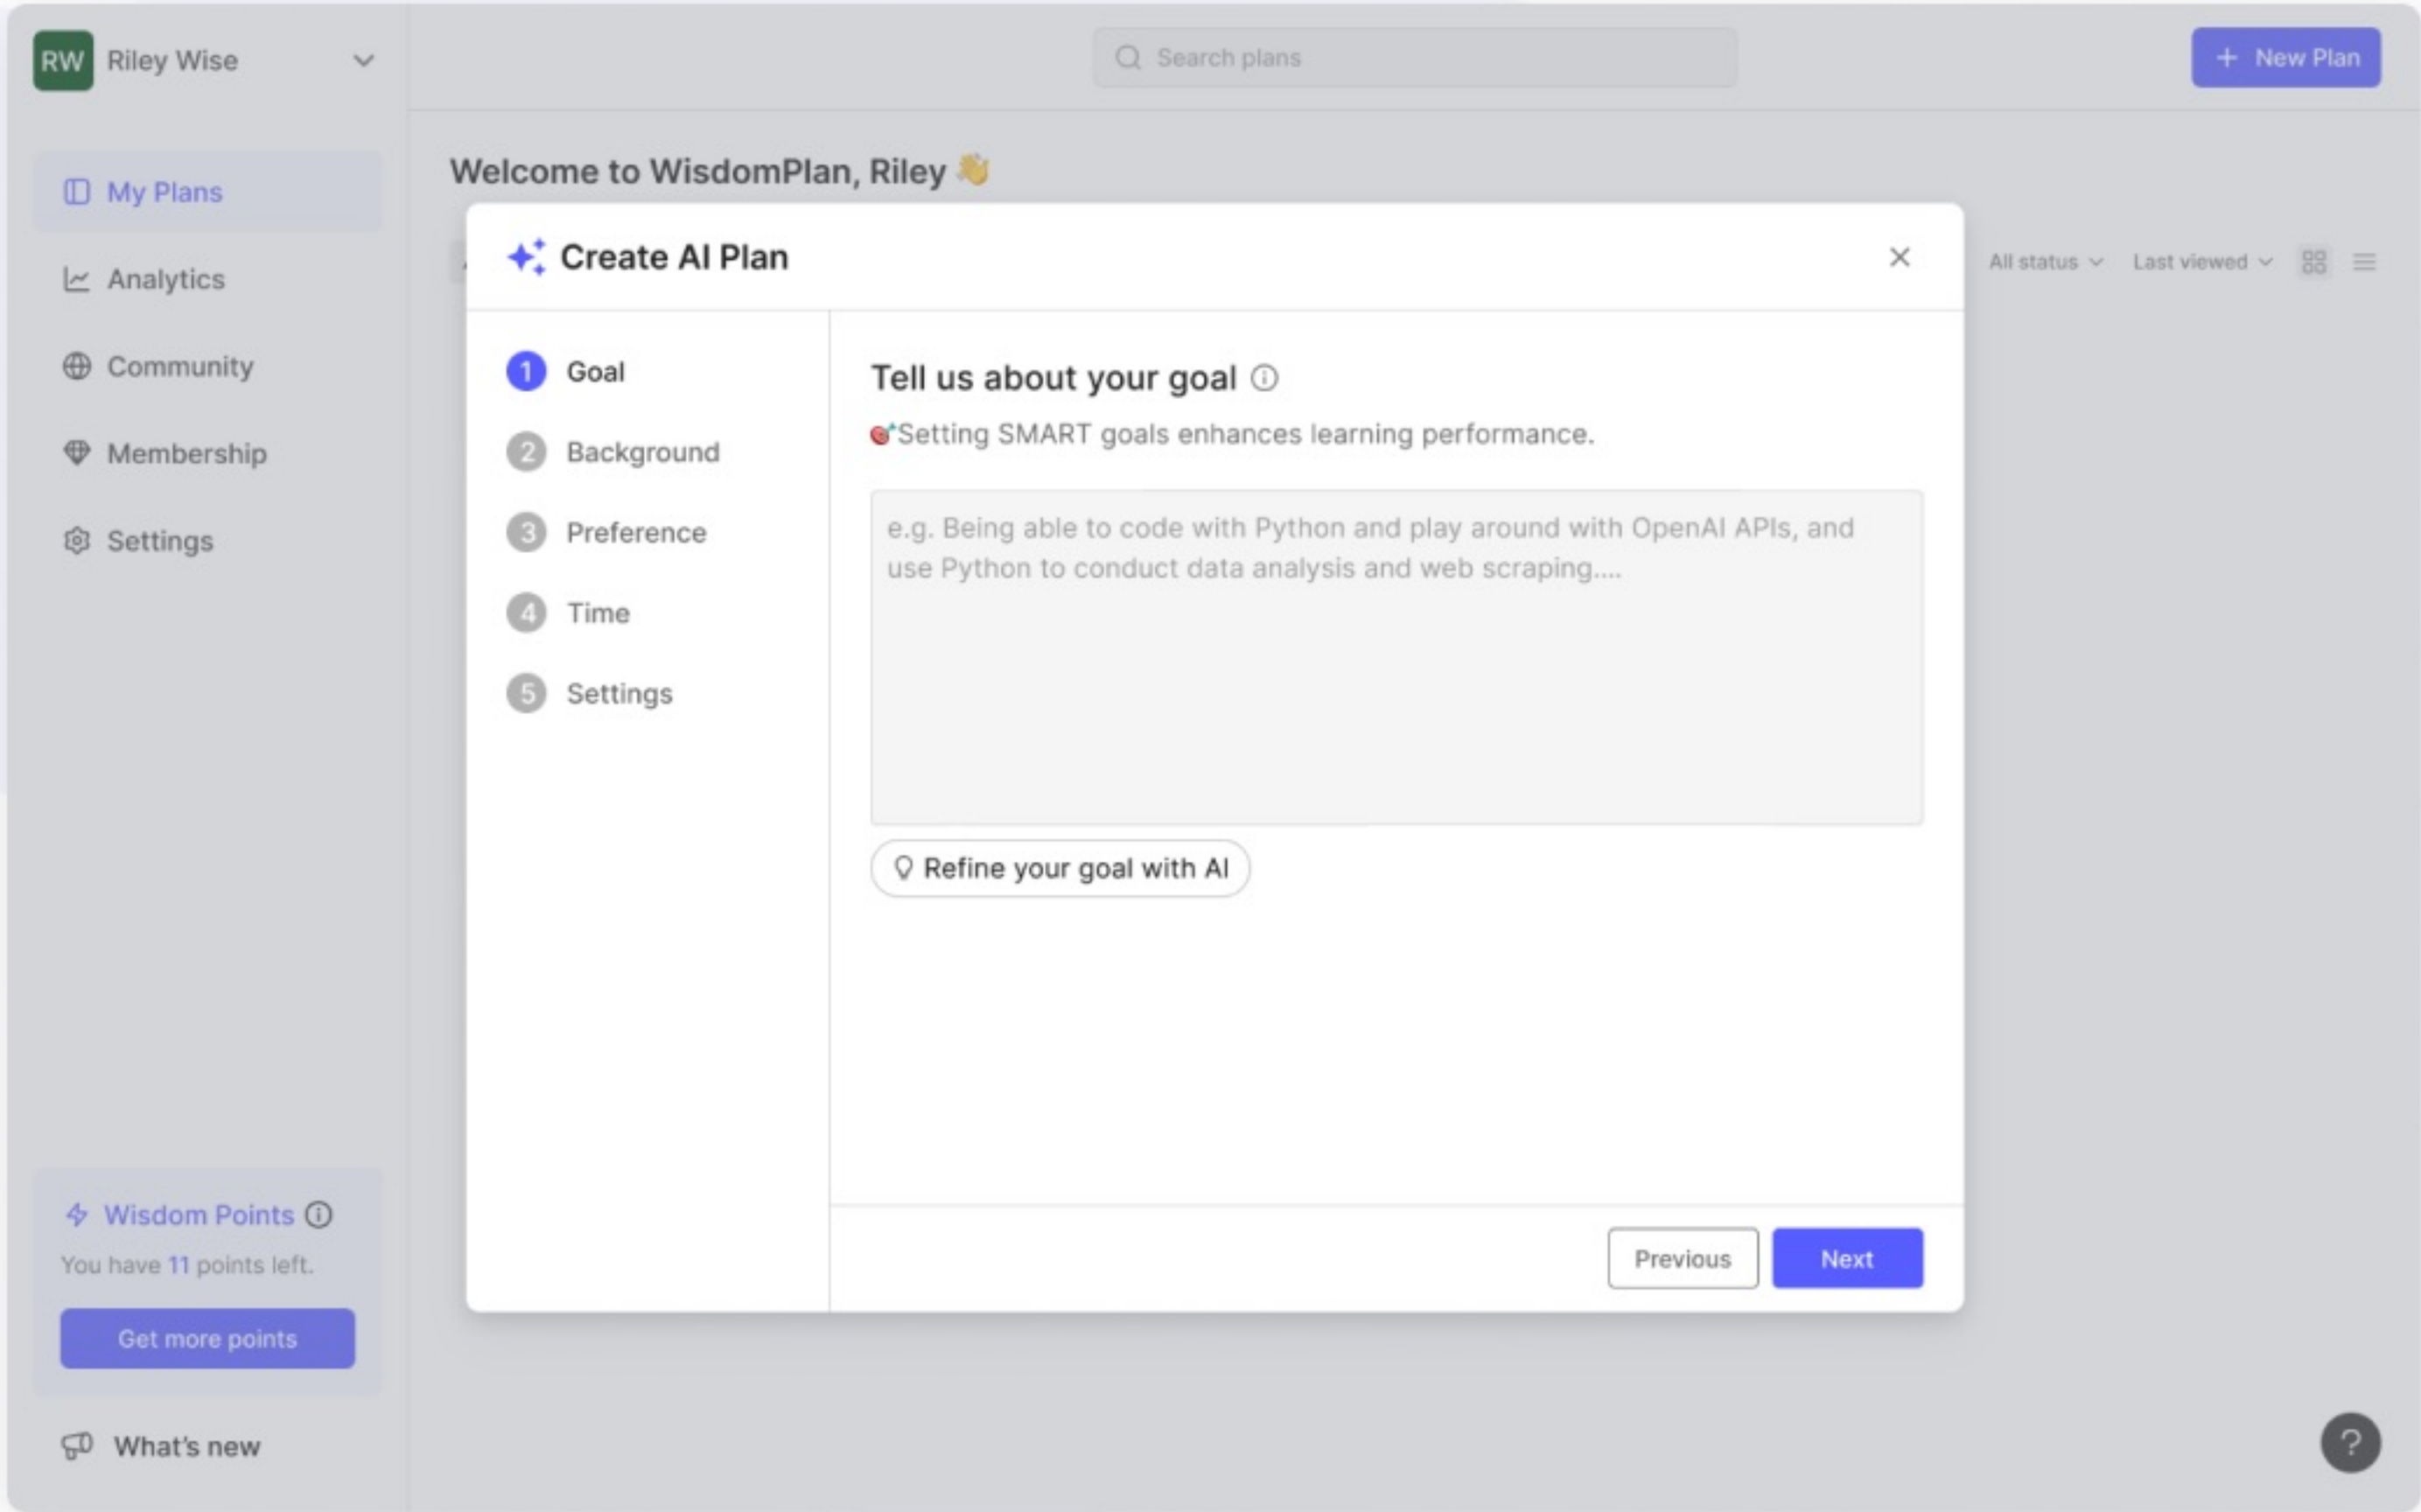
RW Riley Wise

Search plans

+ New Plan

My Plans

Analytics

Community

Membership

Settings

Welcome to WisdomPlan, Riley 👋

All status

Last viewed

Create AI Plan

1 Goal

2 Background

3 Preference

4 Time

5 Settings

Tell us about your goal

🎯Setting SMART goals enhances learning performance.

e.g. Being able to code with Python and play around with OpenAI APIs, and use Python to conduct data analysis and web scraping....

Refine your goal with AI

Previous

Next

Wisdom Points

You have 11 points left.

Get more points

What's new

?